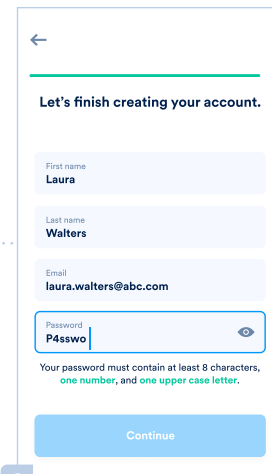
Let's finish creating your account.

First name
Laura

Last name
Walters

Email
laura.walters@abc.com

Password
P4sswo

Your password must contain at least 8 characters, one number, and one upper case letter.

Continue